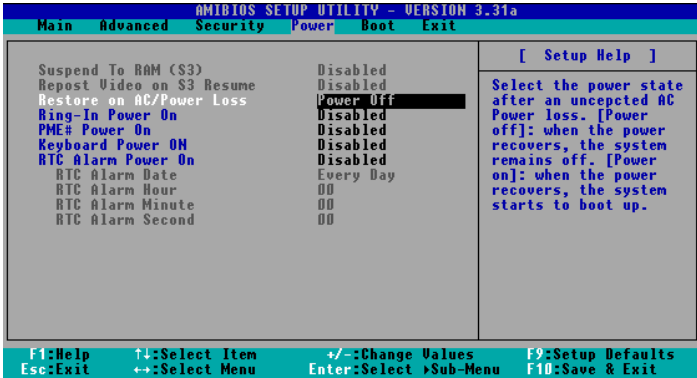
AMIBIOS SETUP UTILITY - VERSION 3.31a

Main Advanced Security Power Boot Exit

| | |
|---|---|
| Suspend To RAM (S3) | Disabled |
| Repost Video on S3 Resume | Disabled |
| Restore on AC/Power Loss | Power Off |
| Ring-In Power On | Disabled |
| PME# Power On | Disabled |
| Keyboard Power ON | Disabled |
| RTC Alarm Power On | Disabled |
| RTC Alarm Date | Every Day |
| RTC Alarm Hour | 00 |
| RTC Alarm Minute | 00 |
| RTC Alarm Second | 00 |

[ Setup Help ]

Select the power state after an uncepcted AC Power loss. [Power off]: when the power recovers, the system remains off. [Power on]: when the power recovers, the system starts to boot up.

F1:Help ↑↓:Select Item +/-:Change Values F9:Setup Defaults
Esc:Exit ↔:Select Menu Enter:Select ▸Sub-Menu F10:Save & Exit